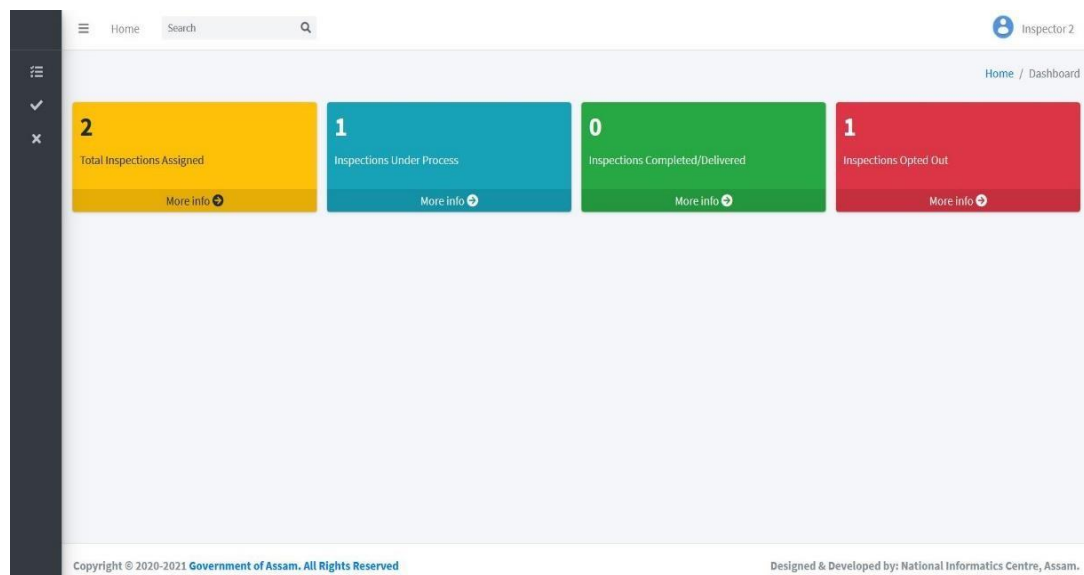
Home Search

Inspector 2

Home / Dashboard

2
Total Inspections Assigned
More info

1
Inspections Under Process
More info

0
Inspections Completed/Delivered
More info

1
Inspections Opted Out
More info

Copyright © 2020-2021 Government of Assam. All Rights Reserved

Designed & Developed by: National Informatics Centre, Assam.